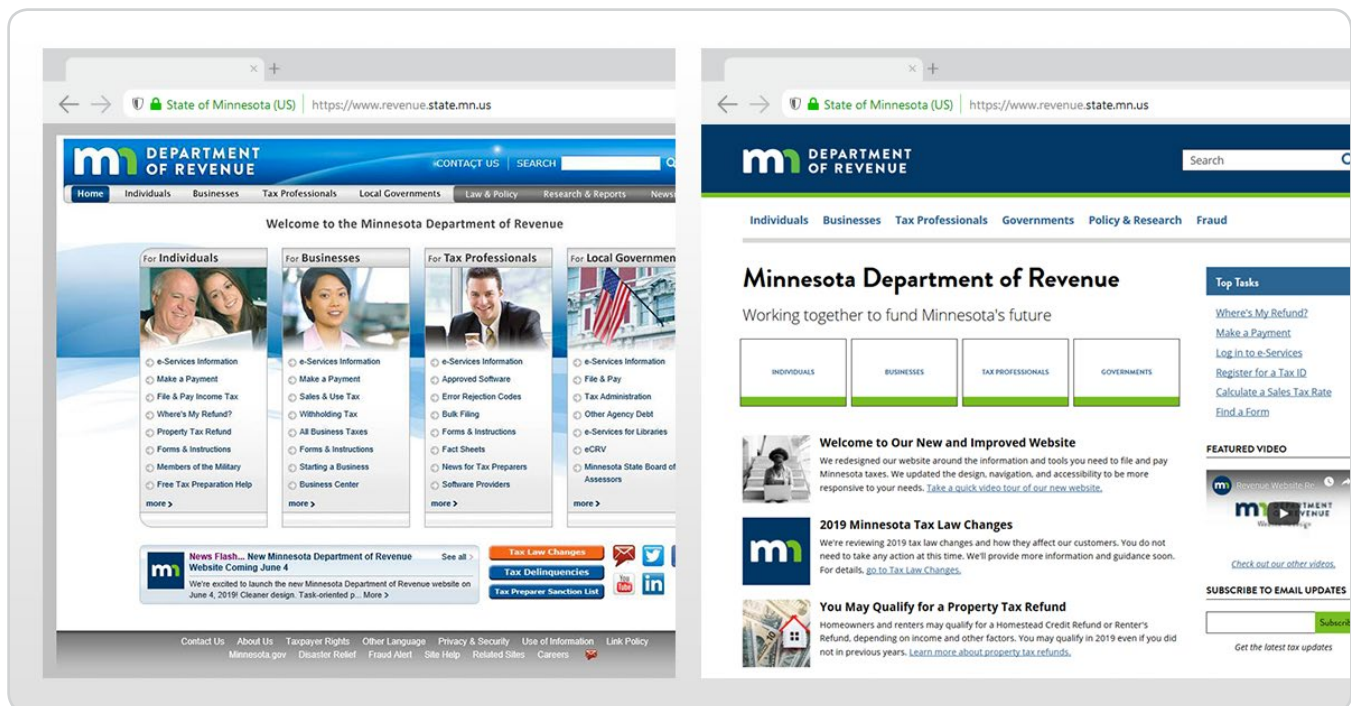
State of Minnesota (US) https://www.revenue.state.mn.us

mn DEPARTMENT OF REVENUE

CONTACT US | SEARCH

Home Individuals Businesses Tax Professionals Local Governments Law & Policy Research & Reports News

Welcome to the Minnesota Department of Revenue

For Individuals
e-Services Information
Make a Payment
File & Pay Income Tax
Where's My Refund?
Property Tax Refund
Forms & Instructions
Members of the Military
Free Tax Preparation Help
more

For Businesses
e-Services Information
Make a Payment
Sales & Use Tax
Withholding Tax
All Business Taxes
Forms & Instructions
Starting a Business
Business Center
more

For Tax Professionals
e-Services Information
Approved Software
Error Rejection Codes
Bulk Filing
Forms & Instructions
Fact Sheets
News for Tax Preparers
Software Providers
more

For Local Governments
e-Services Information
File & Pay
Tax Administration
Other Agency Debt
e-Services for Libraries
eCRV
Minnesota State Board of Assessors
more

News Flash... New Minnesota Department of Revenue Website Coming June 4 See all
We're excited to launch the new Minnesota Department of Revenue website on June 4, 2019! Cleaner design. Task-oriented p... More

Tax Law Changes
Tax Delinquencies
Tax Preparer Sanction List

Contact Us About Us Taxpayer Rights Other Language Privacy & Security Use of Information Link Policy
Minnesota.gov Disaster Relief Fraud Alert Site Help Related Sites Careers

State of Minnesota (US) https://www.revenue.state.mn.us

mn DEPARTMENT OF REVENUE

Search

Individuals Businesses Tax Professionals Governments Policy & Research Fraud

Minnesota Department of Revenue
Working together to fund Minnesota's future

INDIVIDUALS BUSINESSES TAX PROFESSIONALS GOVERNMENTS

Welcome to Our New and Improved Website
We redesigned our website around the information and tools you need to file and pay Minnesota taxes. We updated the design, navigation, and accessibility to be more responsive to your needs. Take a quick video tour of our new website.

2019 Minnesota Tax Law Changes
We're reviewing 2019 tax law changes and how they affect our customers. You do not need to take any action at this time. We'll provide more information and guidance soon. For details, go to Tax Law Changes.

You May Qualify for a Property Tax Refund
Homeowners and renters may qualify for a Homestead Credit Refund or Renter's Refund, depending on income and other factors. You may qualify in 2019 even if you did not in previous years. Learn more about property tax refunds.

Top Tasks
Where's My Refund?
Make a Payment
Log in to e-Services
Register for a Tax ID
Calculate a Sales Tax Rate
Find a Form

FEATURED VIDEO
Revenue Website Re...
mn DEPARTMENT OF REVENUE
Check out our other videos.

SUBSCRIBE TO EMAIL UPDATES
Subscri
Get the latest tax updates